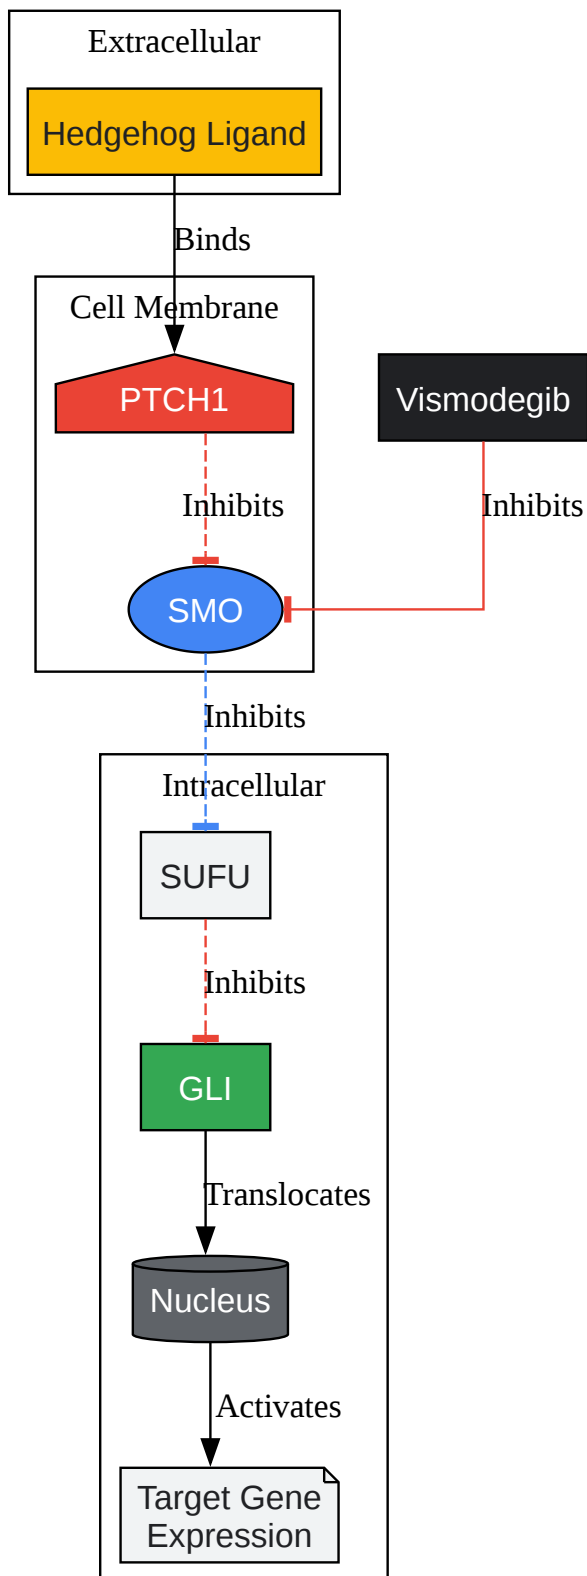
Extracellular

Hedgehog Ligand

Binds

Cell Membrane

PTCH1

Vismodegib

Inhibits

Inhibits

SMO

Inhibits

Intracellular

SUFU

Inhibits

GLI

Translocates

Nucleus

Activates

Target Gene Expression